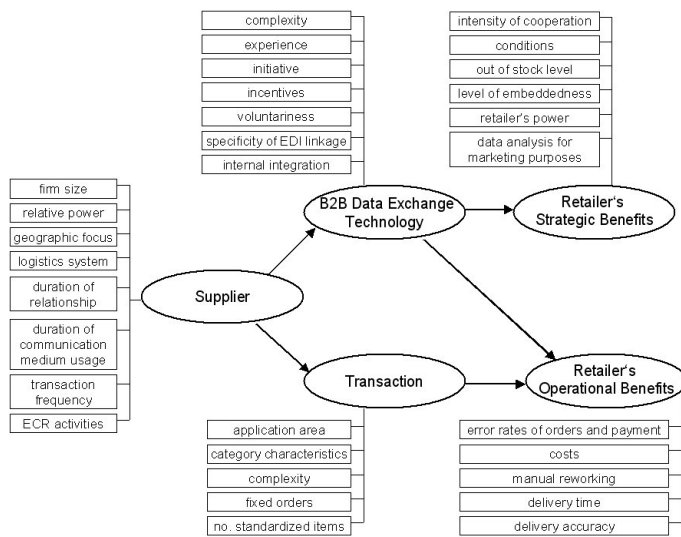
complexity
experience
initiative
incentives
voluntariness
specificity of EDI linkage
internal integration

intensity of cooperation
conditions
out of stock level
level of embeddedness
retailer's power
data analysis for marketing purposes

firm size
relative power
geographic focus
logistics system
duration of relationship
duration of communication medium usage
transaction frequency
ECR activities

B2B Data Exchange Technology
Retailer's Strategic Benefits
Supplier
Transaction
Retailer's Operational Benefits

application area
category characteristics
complexity
fixed orders
no. standardized items

error rates of orders and payment
costs
manual reworking
delivery time
delivery accuracy